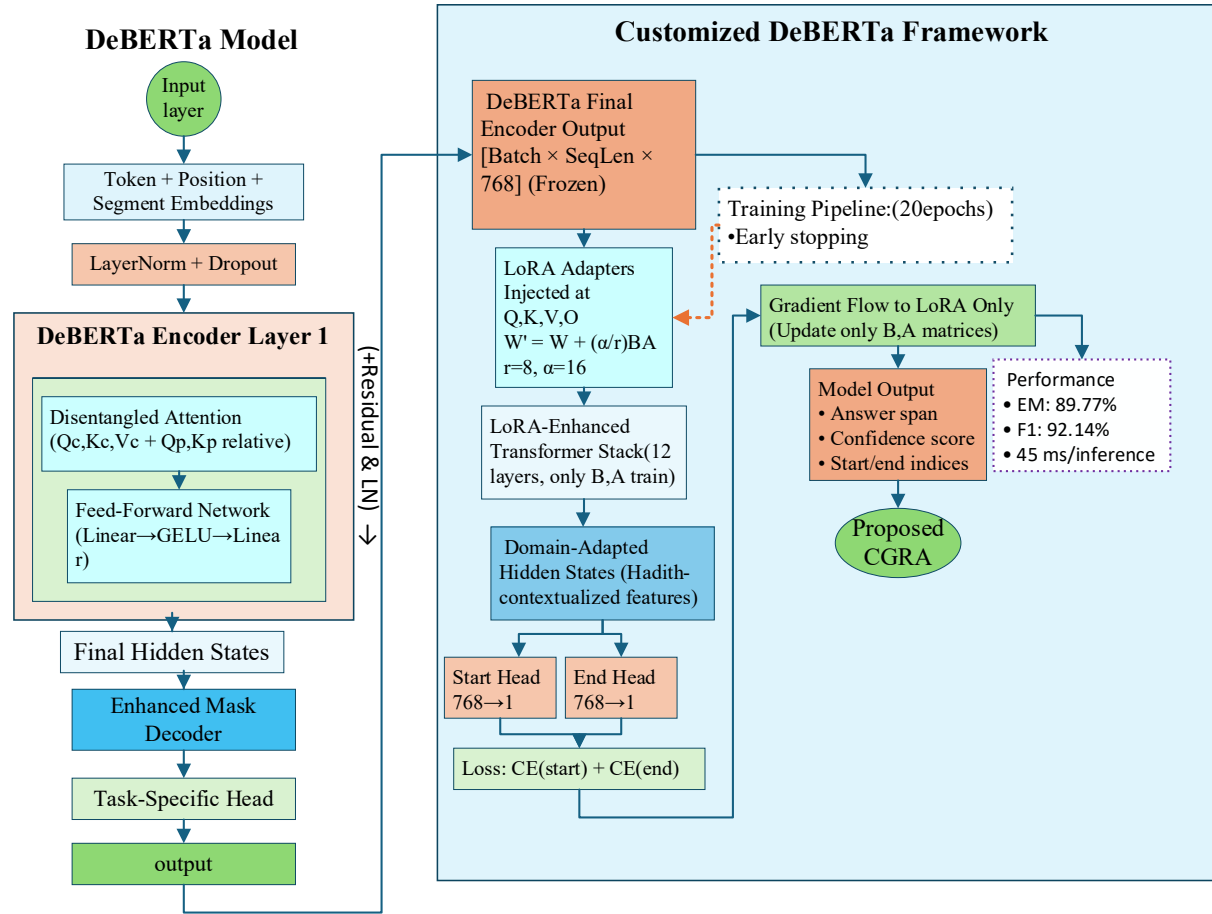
DeBERTa Model

Input layer

Token + Position + Segment Embeddings

LayerNorm + Dropout

DeBERTa Encoder Layer 1

Disentangled Attention (Qc,Kc,Vc + Qp,Kp relative)

Feed-Forward Network (Linear→GELU→Linear)

(+Residual & LN) ↓

Final Hidden States

Enhanced Mask Decoder

Task-Specific Head

output

Customized DeBERTa Framework

DeBERTa Final Encoder Output [Batch × SeqLen × 768] (Frozen)

Training Pipeline:(20epochs)
•Early stopping

LoRA Adapters Injected at Q,K,V,O
W' = W + (α/r)BA
r=8, α=16

Gradient Flow to LoRA Only (Update only B,A matrices)

LoRA-Enhanced Transformer Stack(12 layers, only B,A train)

Model Output
• Answer span
• Confidence score
• Start/end indices

Performance
• EM: 89.77%
• F1: 92.14%
• 45 ms/inference

Proposed CGRA

Domain-Adapted Hidden States (Hadith-contextualized features)

Start Head 768→1

End Head 768→1

Loss: CE(start) + CE(end)